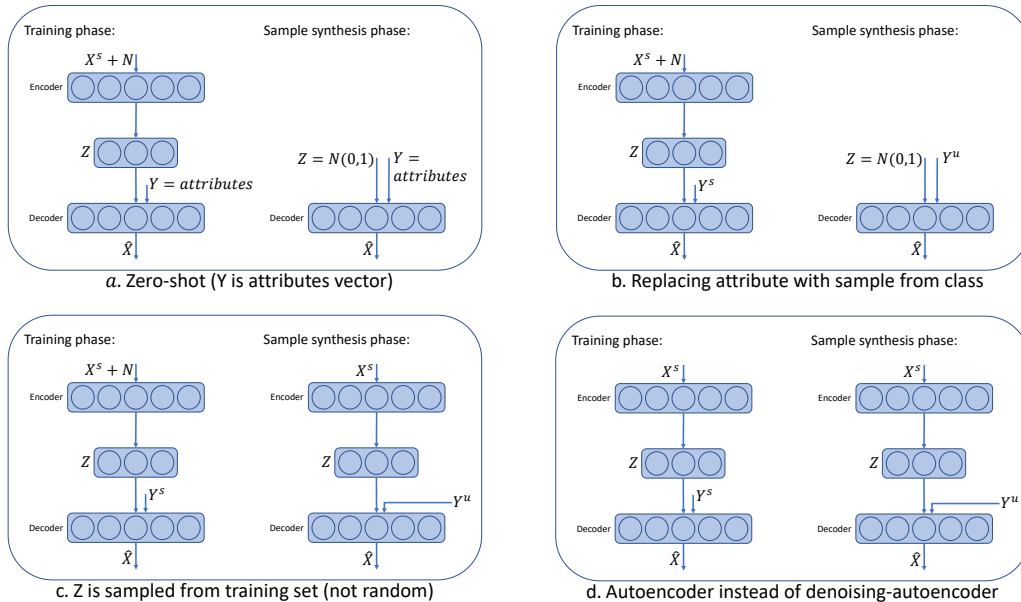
Training phase:

$X^s + N$

Encoder

$Z$

$Y = attributes$

Decoder

$\hat{X}$

Sample synthesis phase:

$Z = N(0,1)$

$Y = attributes$

Decoder

$\hat{X}$

$a$. Zero-shot (Y is attributes vector)

Training phase:

$X^s + N$

Encoder

$Z$

$Y^s$

Decoder

$\hat{X}$

Sample synthesis phase:

$Z = N(0,1)$

$Y^u$

Decoder

$\hat{X}$

b. Replacing attribute with sample from class

Training phase:

$X^s + N$

Encoder

$Z$

$Y^s$

Decoder

$\hat{X}$

Sample synthesis phase:

$X^s$

Encoder

$Z$

$Y^u$

Decoder

$\hat{X}$

c. Z is sampled from training set (not random)

Training phase:

$X^s$

Encoder

$Z$

$Y^s$

Decoder

$\hat{X}$

Sample synthesis phase:

$X^s$

Encoder

$Z$

$Y^u$

Decoder

$\hat{X}$

d. Autoencoder instead of denoising-autoencoder